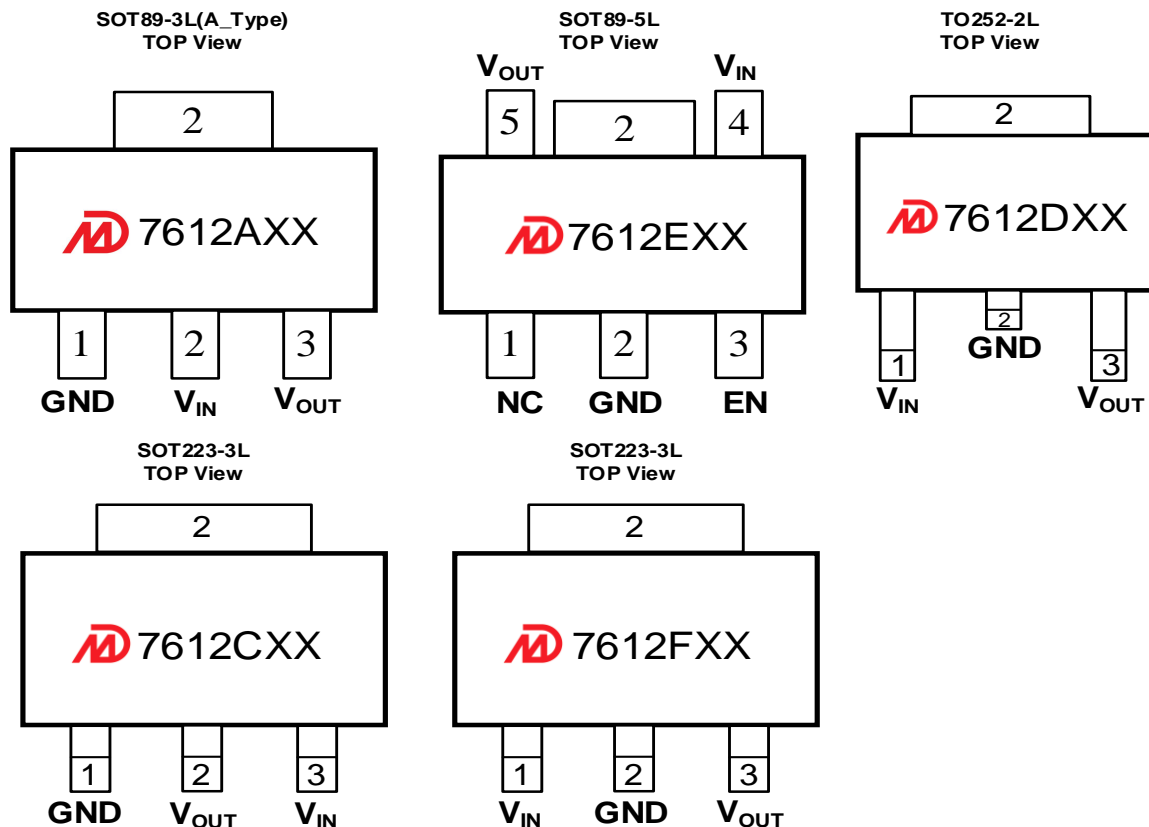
SOT89-3L(A_Type)
TOP View

2

7612AXX

1 2 3

GND $V_{IN}$ $V_{OUT}$

SOT89-5L
TOP View

$V_{OUT}$ $V_{IN}$

5 2 4

7612EXX

1 2 3

NC GND EN

TO252-2L
TOP View

2

7612DXX

1 2 3

GND

$V_{IN}$ $V_{OUT}$

SOT223-3L
TOP View

2

7612CXX

1 2 3

GND $V_{OUT}$ $V_{IN}$

SOT223-3L
TOP View

2

7612FXX

1 2 3

$V_{IN}$ GND $V_{OUT}$